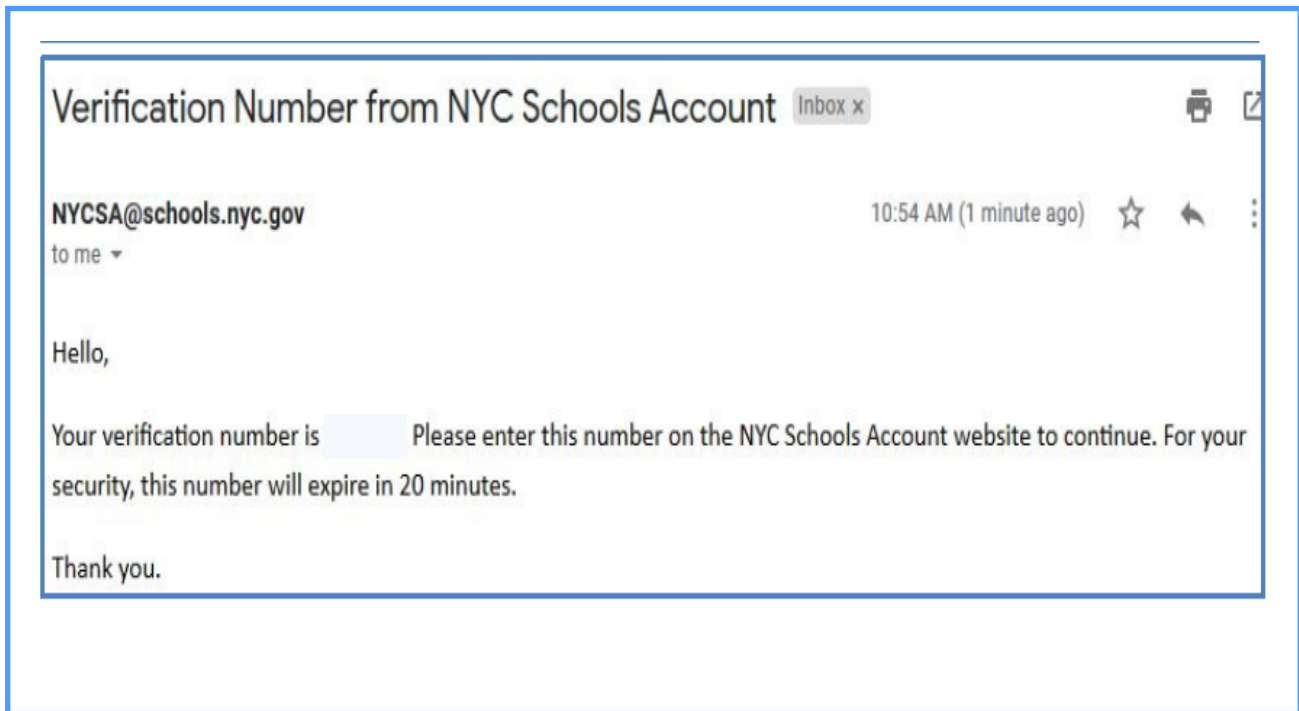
Verification Number from NYC Schools Account Inbox ×

NYCSA@schools.nyc.gov
to me

10:54 AM (1 minute ago)

Hello,

Your verification number is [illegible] Please enter this number on the NYC Schools Account website to continue. For your security, this number will expire in 20 minutes.

Thank you.